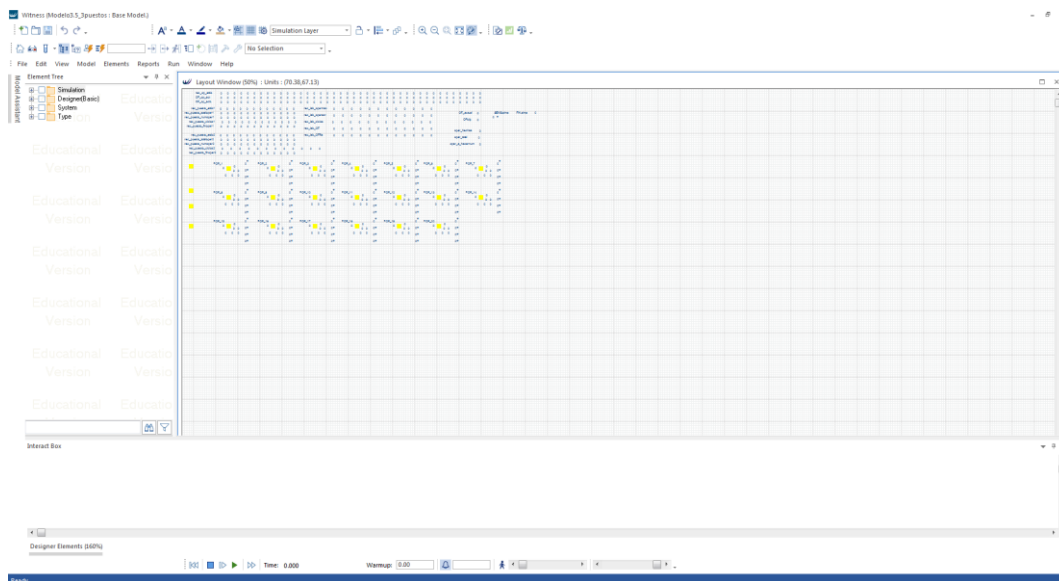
Witness (Modelo3.5_3puestos : Base Model)

Simulation Layer

No Selection

File Edit View Model Elements Reports Run Window Help

Model Assistant

Element Tree

Simulation
Designer(Basic)
System
Type

Educational Version

Educational Version

Educational Version

Educational Version

Educational Version

Educational Version

Educational Version

Educational Version

Educational Version

Educational Version

Educational Version

Educational Version

Educational Version

Educational Version

Layout Window (50%) : Units : (70.38,67.13)

Interact Box

Designer Elements (160%)

Time: 0.000

Warmup: 0.00

Ready